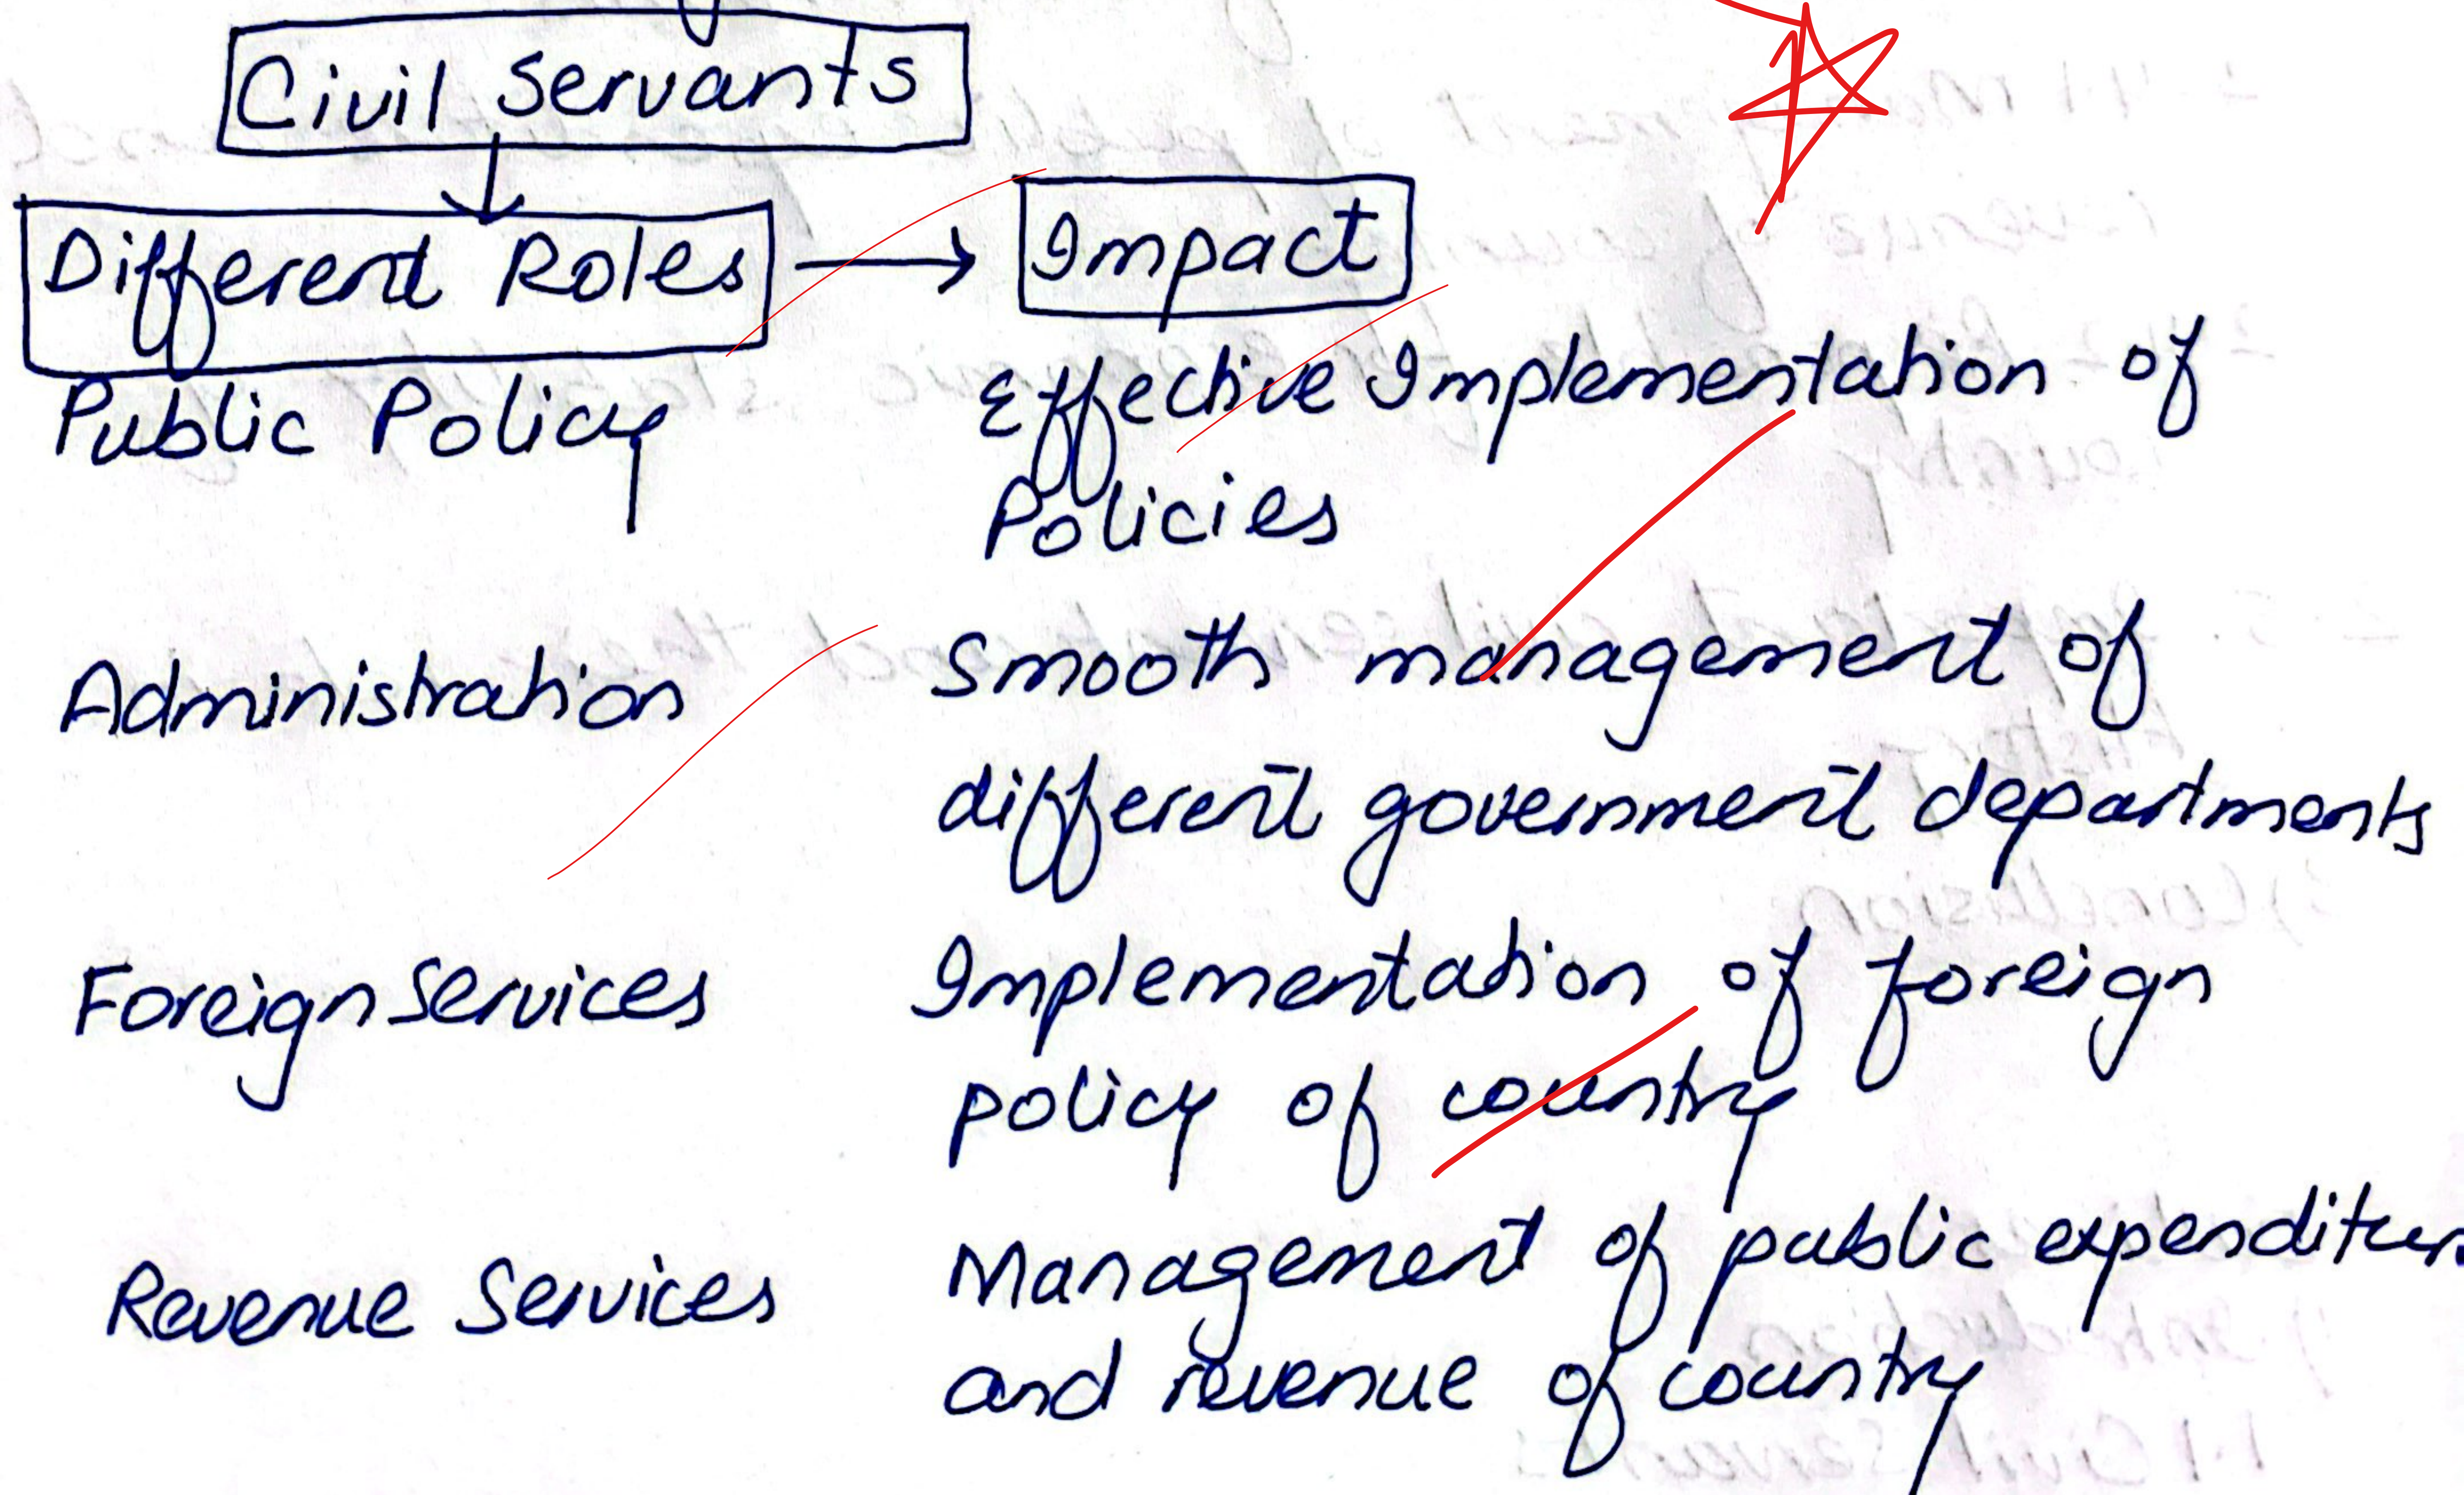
Civil Servants

Different Roles → Impact

Public Policy — Effective Implementation of Policies

Administration — Smooth management of different government departments

Foreign Services — Implementation of foreign policy of country

Revenue Services — Management of public expenditure and revenue of country